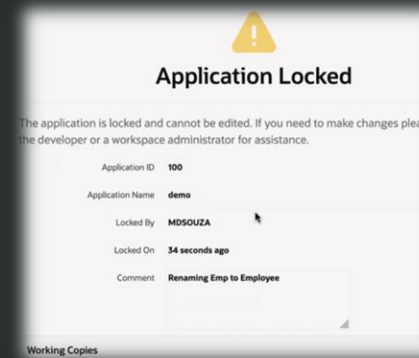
Application Locked

The application is locked and cannot be edited. If you need to make changes plea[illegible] the developer or a workspace administrator for assistance.

Application ID 100

Application Name demo

Locked By MDSOUZA

Locked On 34 seconds ago

Comment Renaming Emp to Employee

Working Copies